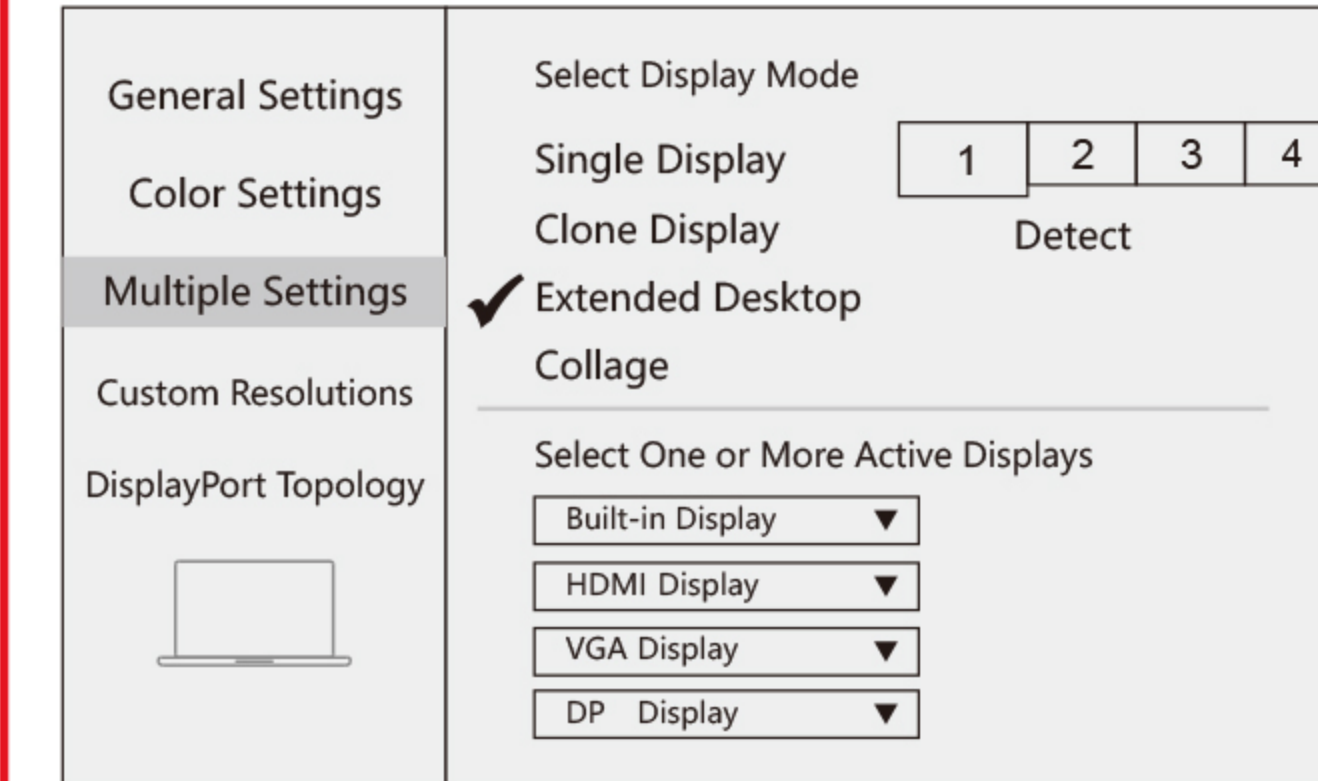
General Settings

Color Settings

Multiple Settings

Custom Resolutions

DisplayPort Topology

Select Display Mode

Single Display

Clone Display

✔ Extended Desktop

Collage

| 1 | 2 | 3 | 4 |
|---|---|---|---|

Detect

Select One or More Active Displays

Built-in Display ▼

HDMI Display ▼

VGA Display ▼

DP Display ▼